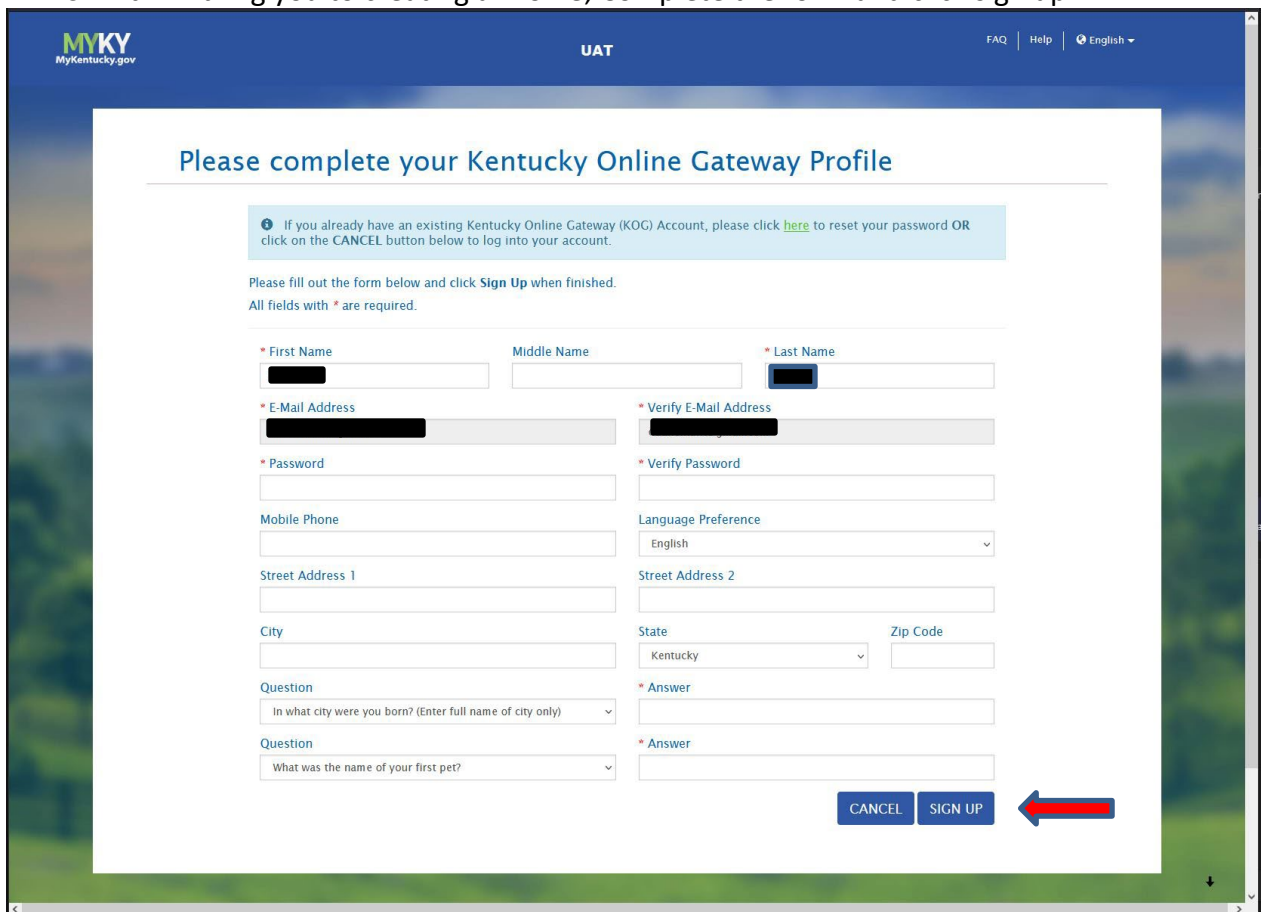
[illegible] you to creating a KOG, complete the form and click Sign Up.

MYKY
MyKentucky.gov

UAT

FAQ | Help | English

Please complete your Kentucky Online Gateway Profile

If you already have an existing Kentucky Online Gateway (KOG) Account, please click here to reset your password OR click on the CANCEL button below to log into your account.

Please fill out the form below and click Sign Up when finished.
All fields with * are required.

* First Name
Middle Name
* Last Name
* E-Mail Address
* Verify E-Mail Address
* Password
* Verify Password
Mobile Phone
Language Preference
English
Street Address 1
Street Address 2
City
State
Kentucky
Zip Code
Question
In what city were you born? (Enter full name of city only)
* Answer
Question
What was the name of your first pet?
* Answer

CANCEL
SIGN UP